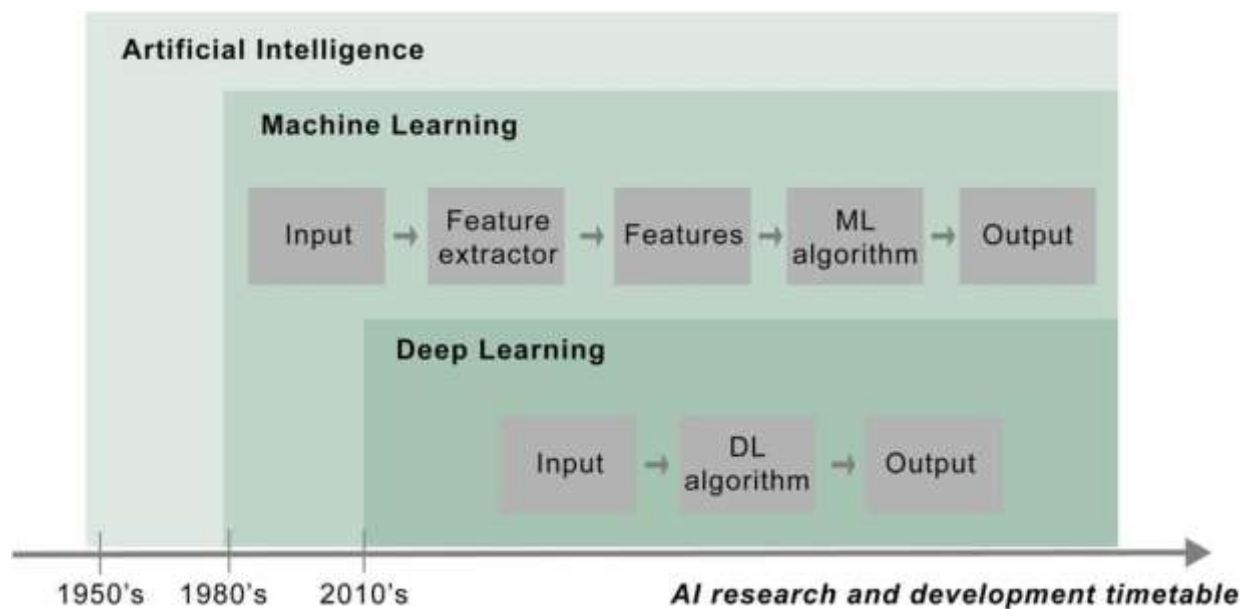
Artificial Intelligence

Machine Learning

Input → Feature extractor → Features → ML algorithm → Output

Deep Learning

Input → DL algorithm → Output

1950's 1980's 2010's

AI research and development timetable